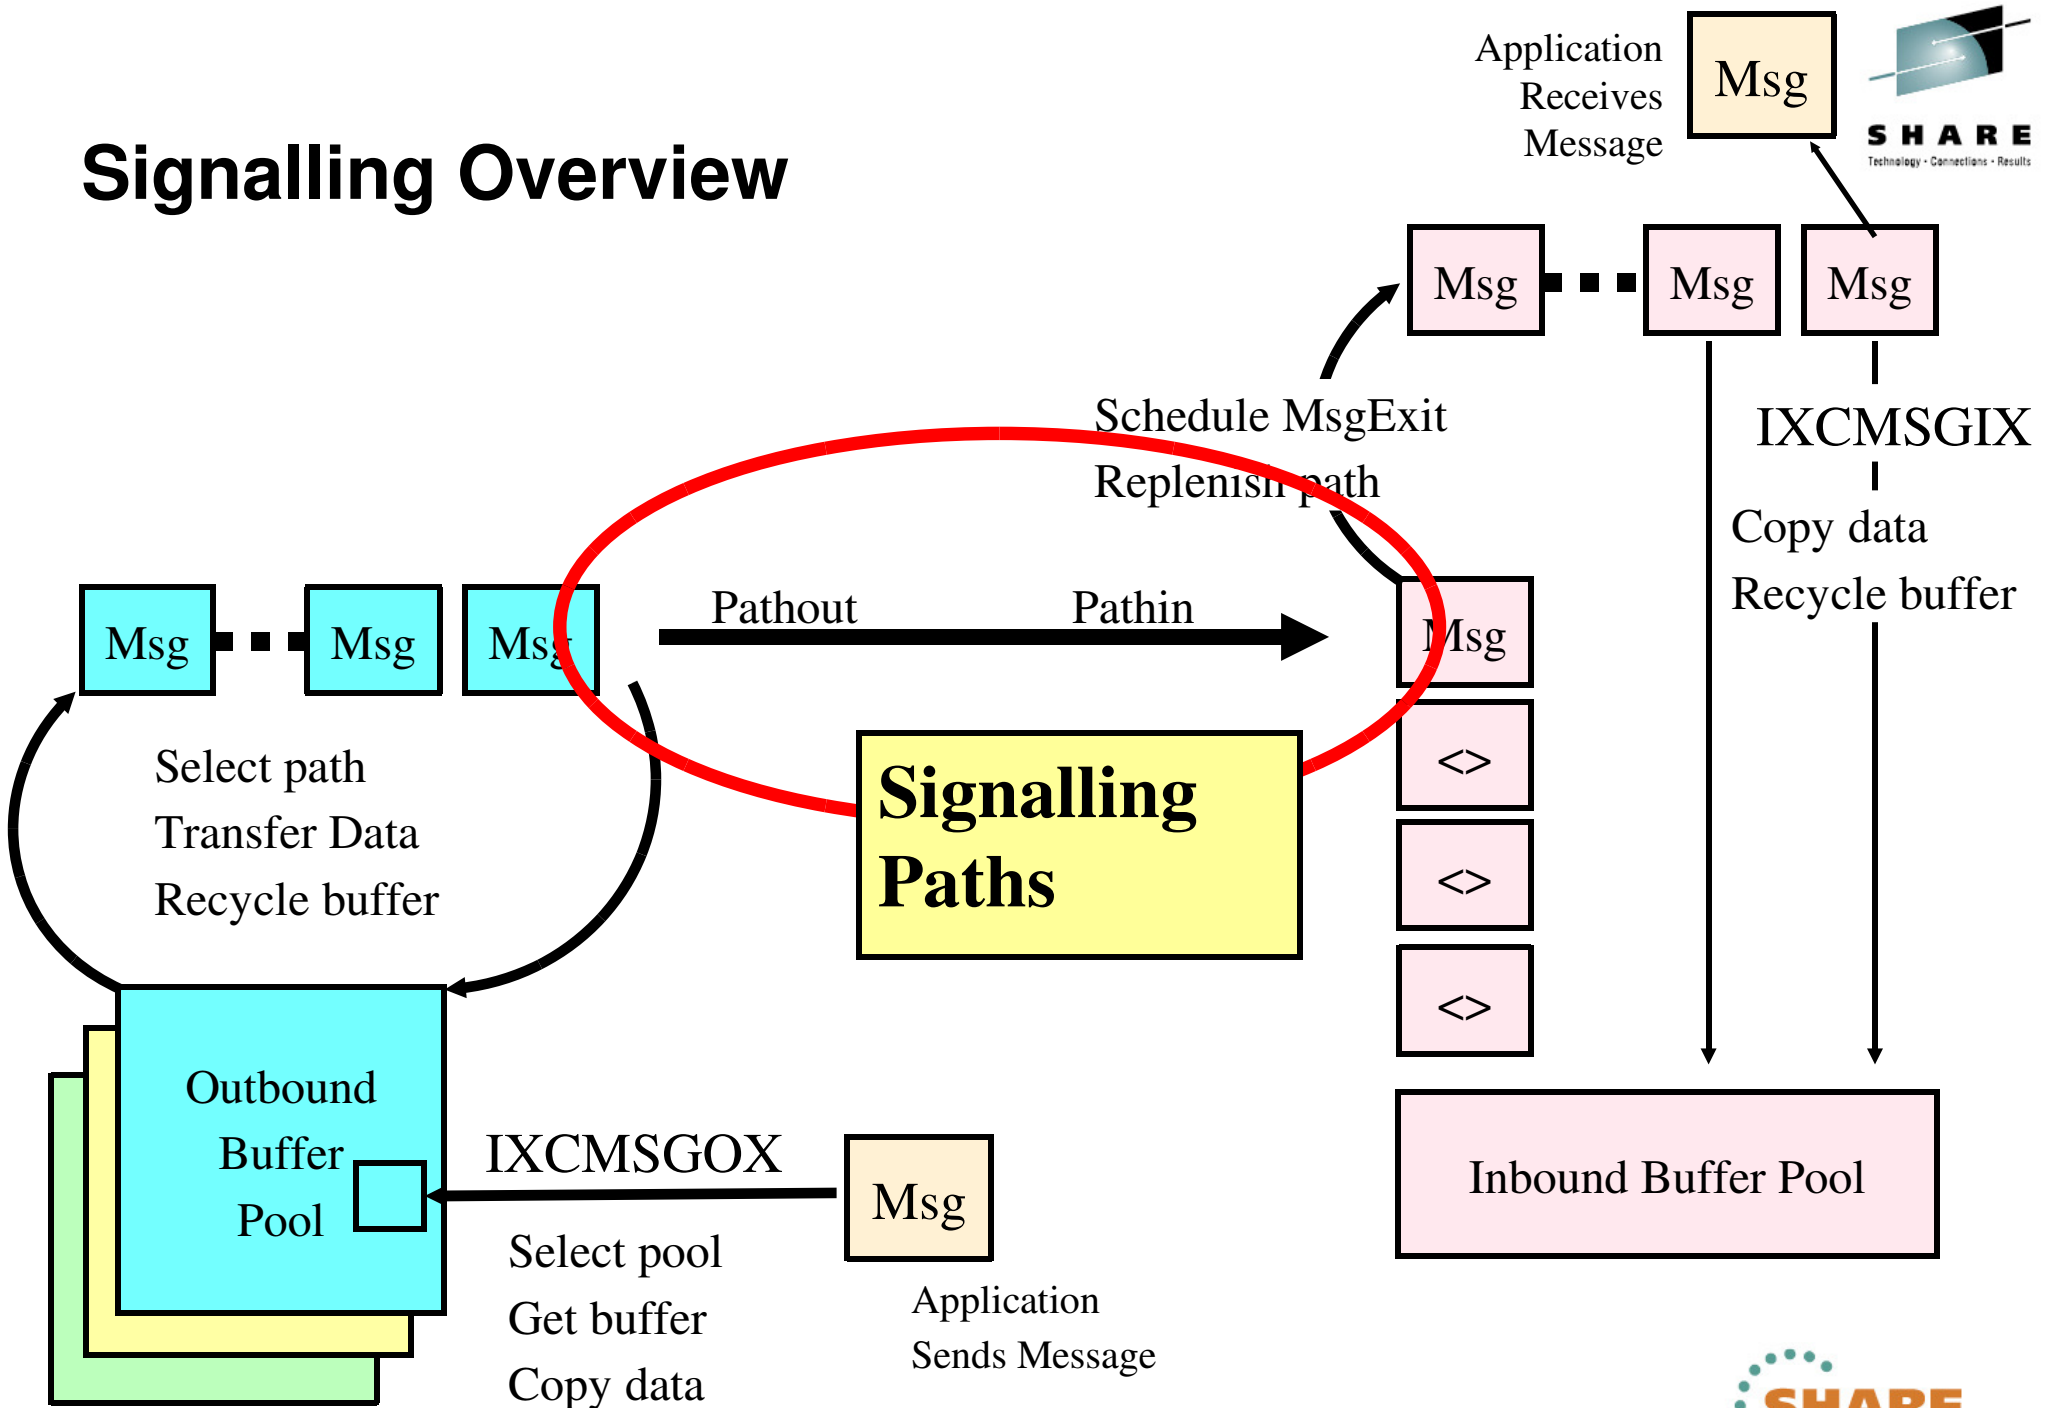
Application Receives Message

Msg

SHARE
Technology · Connections · Results

Signalling Overview

Msg

Msg

Msg

Schedule MsgExit

Replenish path

IXCMSGIX

Copy data

Recycle buffer

Msg

Msg

Msg

Pathout

Pathin

Msg

<>

<>

<>

Select path

Transfer Data

Recycle buffer

Signalling Paths

Outbound Buffer Pool

IXCMSGOX

Msg

Select pool

Get buffer

Copy data

Application Sends Message

Inbound Buffer Pool

SHARE